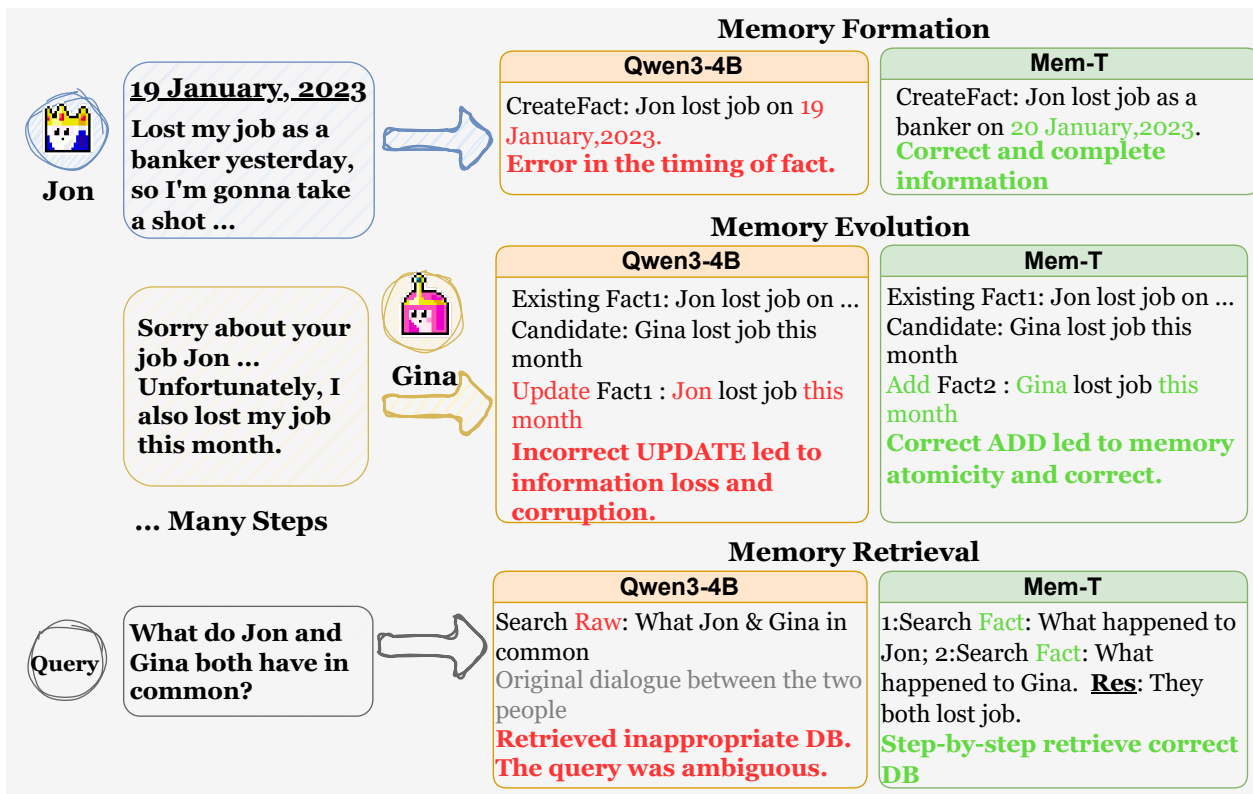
Memory Formation

Jon

19 January, 2023
Lost my job as a banker yesterday, so I'm gonna take a shot ...

Qwen3-4B
CreateFact: Jon lost job on 19 January,2023.
Error in the timing of fact.

Mem-T
CreateFact: Jon lost job as a banker on 20 January,2023.
Correct and complete information

Memory Evolution

Sorry about your job Jon ... Unfortunately, I also lost my job this month.

Gina

Qwen3-4B
Existing Fact1: Jon lost job on ...
Candidate: Gina lost job this month
Update Fact1 : Jon lost job this month
Incorrect UPDATE led to information loss and corruption.

Mem-T
Existing Fact1: Jon lost job on ...
Candidate: Gina lost job this month
Add Fact2 : Gina lost job this month
Correct ADD led to memory atomicity and correct.

... Many Steps

Memory Retrieval

Query

What do Jon and Gina both have in common?

Qwen3-4B
Search Raw: What Jon & Gina in common
Original dialogue between the two people
Retrieved inappropriate DB. The query was ambiguous.

Mem-T
1:Search Fact: What happened to Jon; 2:Search Fact: What happened to Gina. Res: They both lost job.
Step-by-step retrieve correct DB